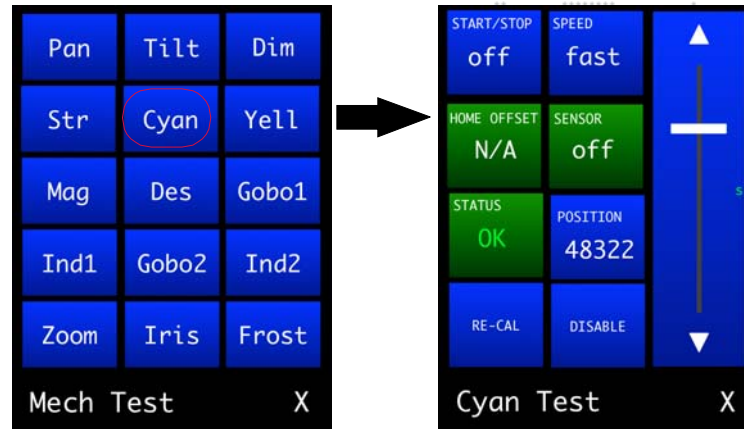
Pan Tilt Dim
Str Cyan Yell
Mag Des Gobo1
Ind1 Gobo2 Ind2
Zoom Iris Frost

Mech Test X

START/STOP
off

SPEED
fast

HOME OFFSET
N/A

SENSOR
off

STATUS
OK

POSITION
48322

RE-CAL

DISABLE

▲
▼

Cyan Test X